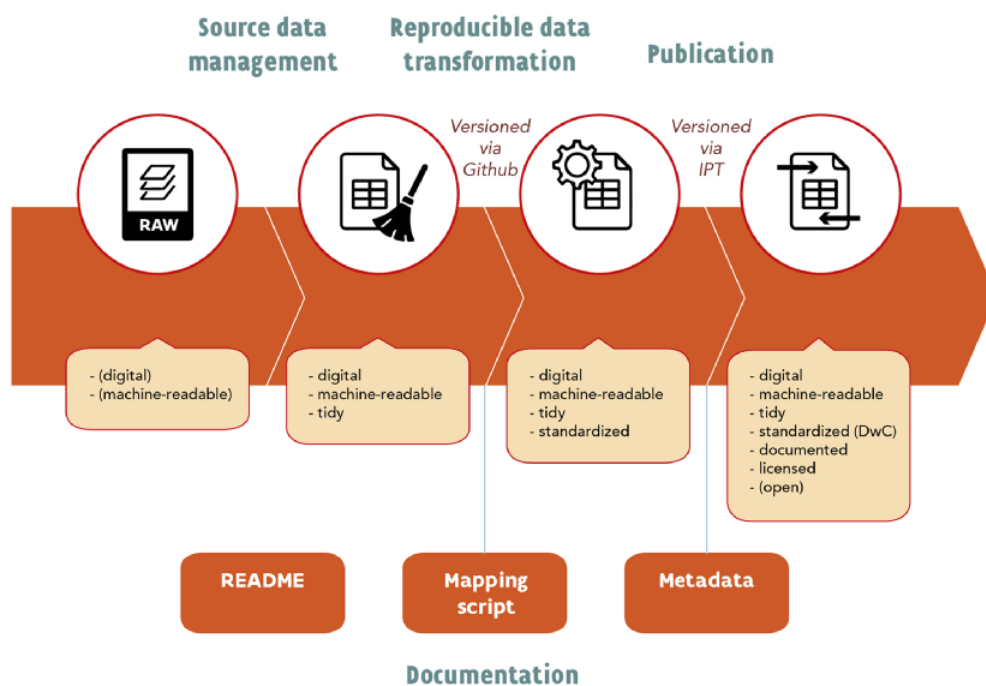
Source data management

Reproducible data transformation

Publication

Versioned via Github

Versioned via IPT

RAW

- (digital)
- (machine-readable)

- digital
- machine-readable
- tidy

- digital
- machine-readable
- tidy
- standardized

- digital
- machine-readable
- tidy
- standardized (DwC)
- documented
- licensed
- (open)

README

Mapping script

Metadata

Documentation